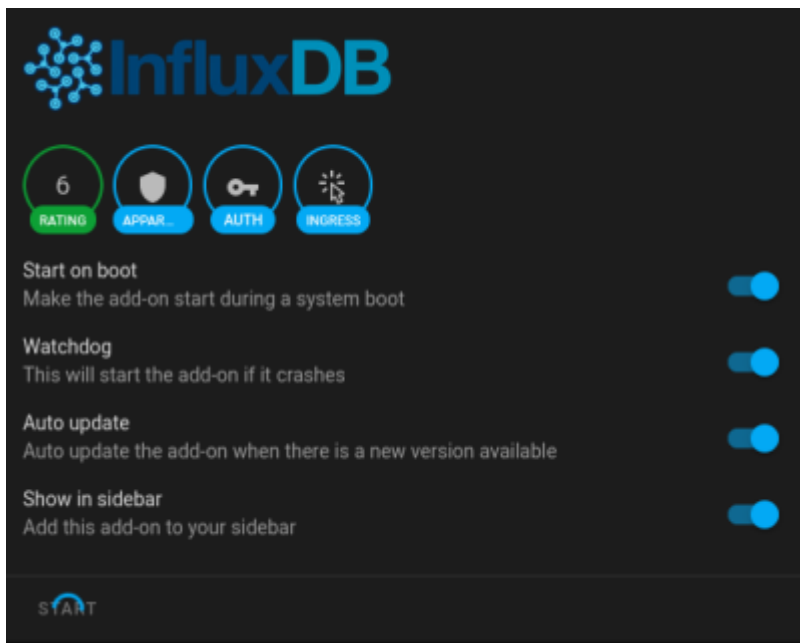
InfluxDB

6
RATING
APPAR...
AUTH
INGRESS

Start on boot
Make the add-on start during a system boot

Watchdog
This will start the add-on if it crashes

Auto update
Auto update the add-on when there is a new version available

Show in sidebar
Add this add-on to your sidebar

START